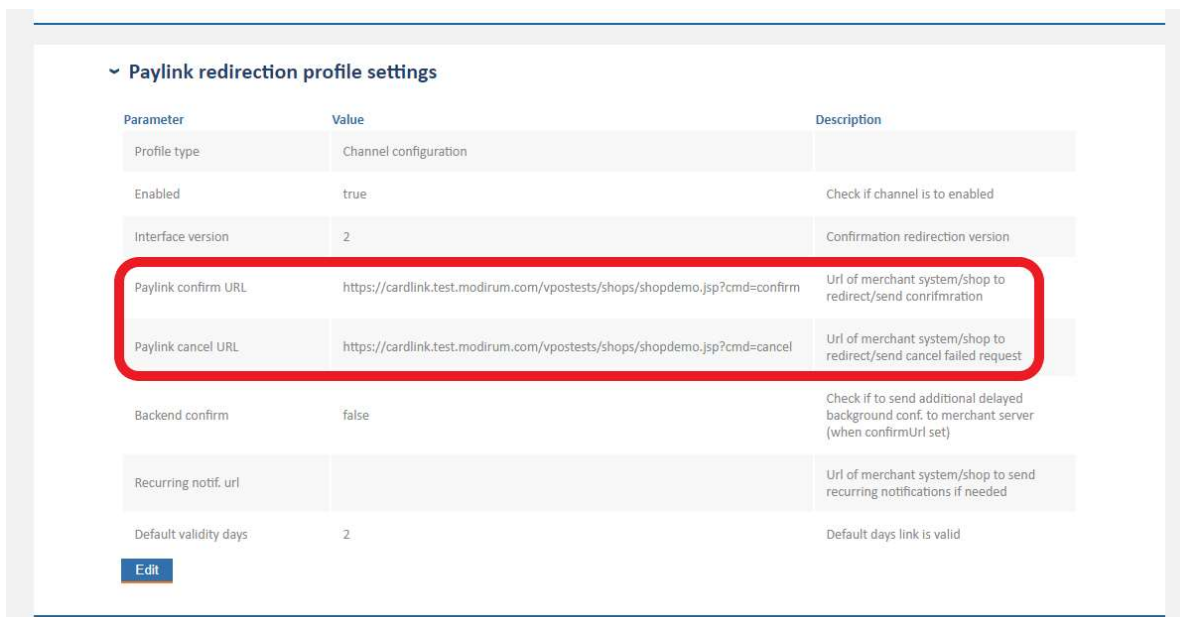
Paylink redirection profile settings

| Parameter | Value | Description |
|---|---|---|
| Profile type | Channel configuration | |
| Enabled | true | Check if channel is to enabled |
| Interface version | 2 | Confirmation redirection version |
| Paylink confirm URL | https://cardlink.test.modirum.com/vpostests/shops/shopdemo.jsp?cmd=confirm | Url of merchant system/shop to redirect/send conrifmration |
| Paylink cancel URL | https://cardlink.test.modirum.com/vpostests/shops/shopdemo.jsp?cmd=cancel | Url of merchant system/shop to redirect/send cancel failed request |
| Backend confirm | false | Check if to send additional delayed background conf. to merchant server (when confirmUrl set) |
| Recurring notif. url | | Url of merchant system/shop to send recurring notifications if needed |
| Default validity days | 2 | Default days link is valid |

Edit